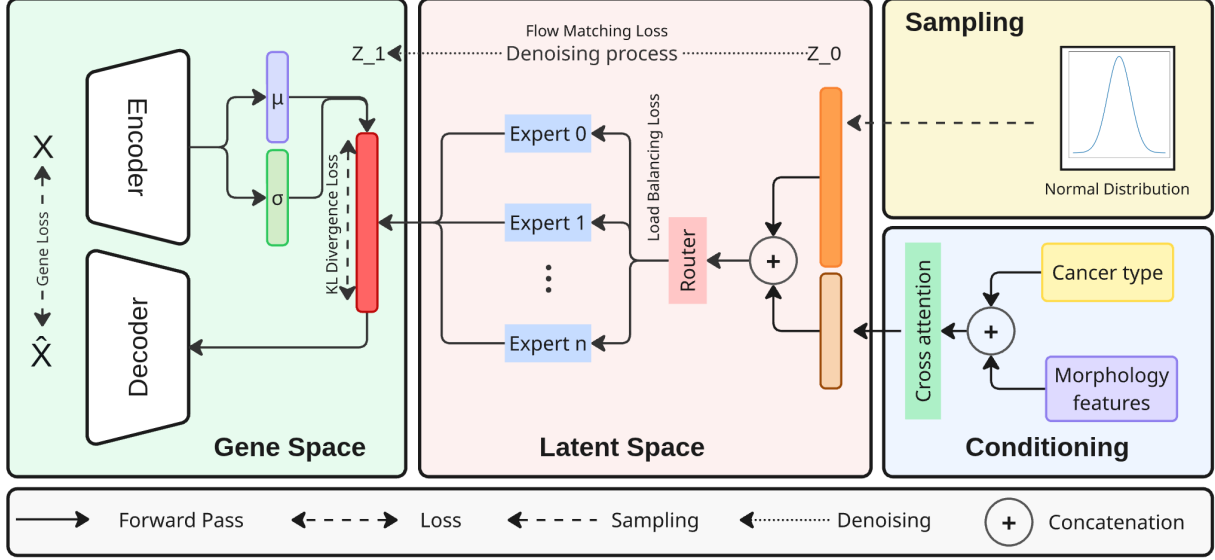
Encoder

μ

σ

KL Divergence Loss

X

Gene Loss

$\hat{X}$

Decoder

Gene Space

Flow Matching Loss

Z_1

Denoising process

Z_0

Expert 0

Expert 1

⋮

Expert n

Load Balancing Loss

Router

+

Latent Space

Sampling

Normal Distribution

Cross attention

+

Cancer type

Morphology features

Conditioning

Forward Pass

Loss

Sampling

Denoising

+

Concatenation